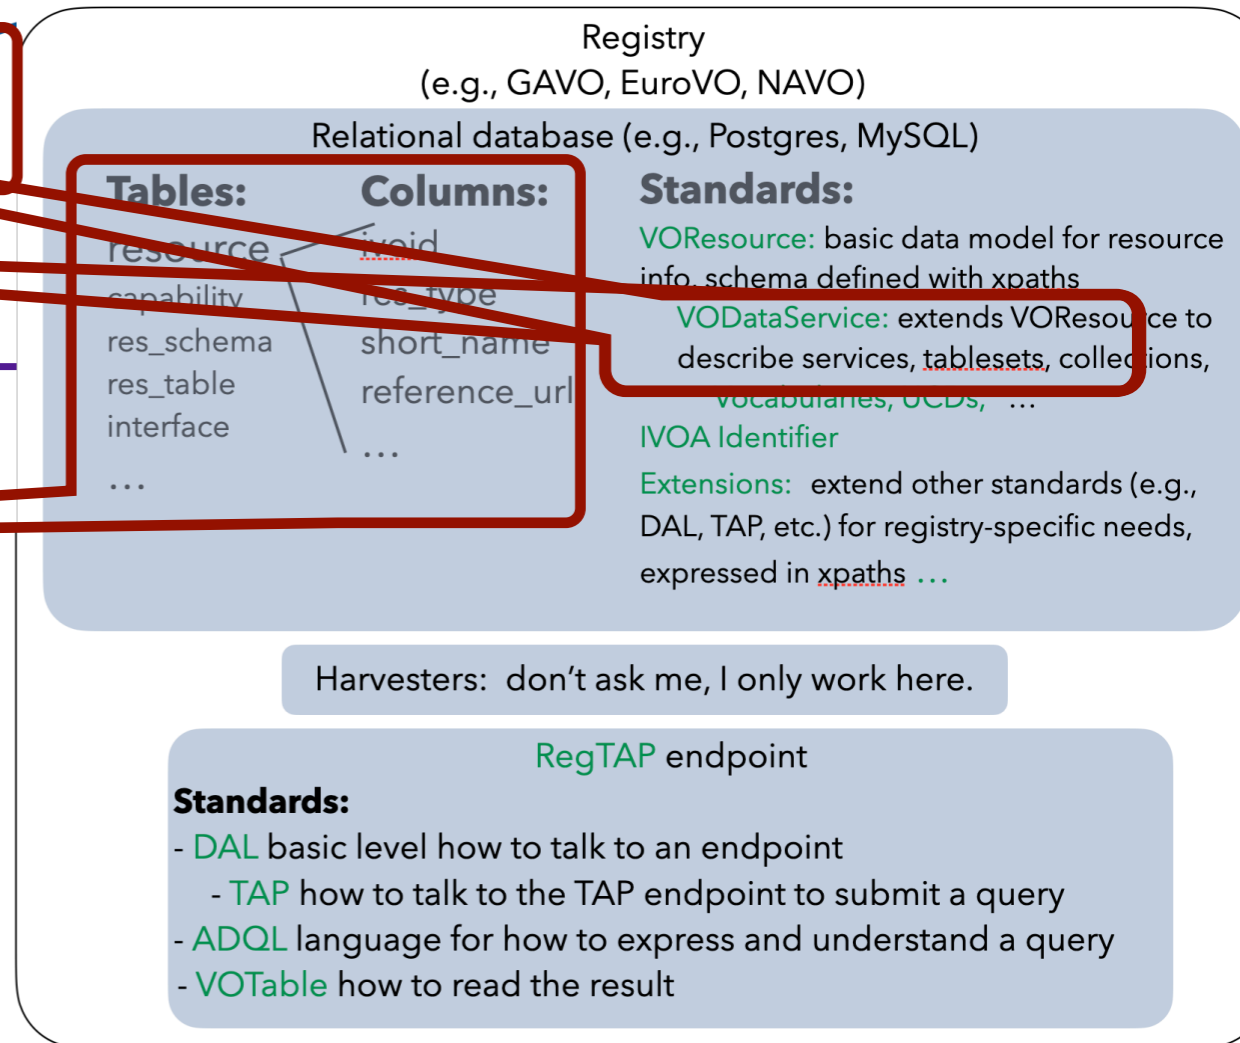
Registry
(e.g., GAVO, EuroVO, NAVO)

Relational database (e.g., Postgres, MySQL)

Tables:
resource
capability
res_schema
res_table
interface
...

Columns:
ivoid
res_type
short_name
reference_url
...

Standards:
VOResource: basic data model for resource info, schema defined with xpaths
VODataService: extends VOResource to describe services, tablesets, collections, vocabularies, UCDs, ...
IVOA Identifier
Extensions: extend other standards (e.g., DAL, TAP, etc.) for registry-specific needs, expressed in xpaths ...

Harvesters: don't ask me, I only work here.

RegTAP endpoint
Standards:
- DAL basic level how to talk to an endpoint
- TAP how to talk to the TAP endpoint to submit a query
- ADQL language for how to express and understand a query
- VOTable how to read the result